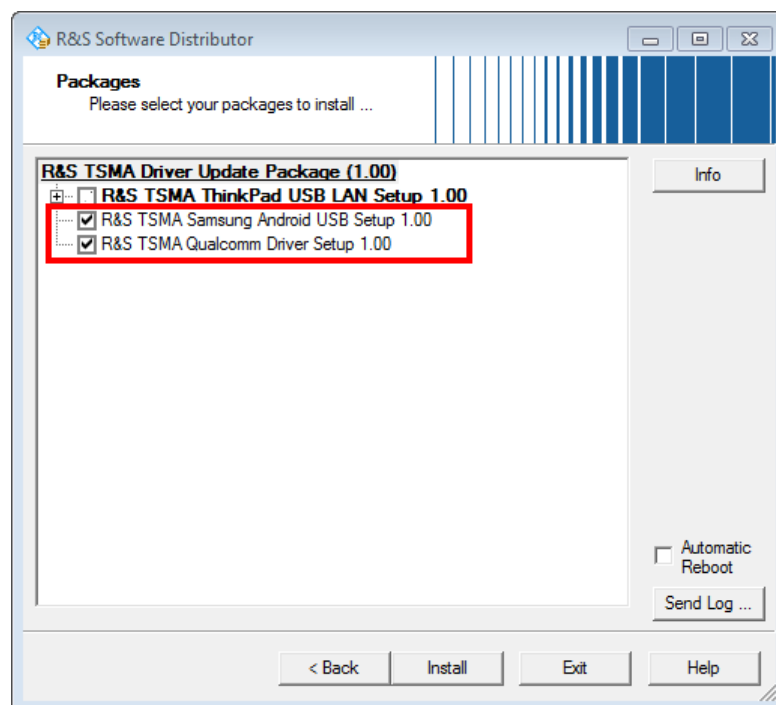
R&S Software Distributor

Packages
Please select your packages to install ...

R&S TSMA Driver Update Package (1.00)
R&S TSMA ThinkPad USB LAN Setup 1.00
R&S TSMA Samsung Android USB Setup 1.00
R&S TSMA Qualcomm Driver Setup 1.00

Info

Automatic Reboot

Send Log ...

< Back
Install
Exit
Help